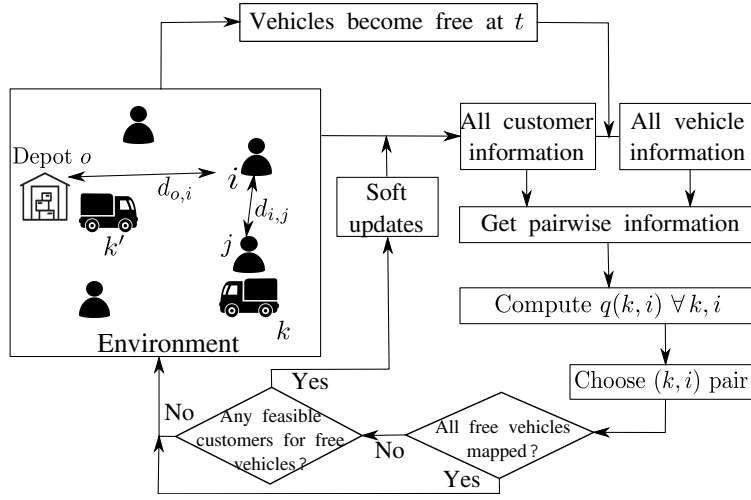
Vehicles become free at $t$

Depot $o$

$d_{o,i}$

$i$

$d_{i,j}$

$j$

$k'$

$k$

Environment

Soft updates

All customer information

All vehicle information

Get pairwise information

Compute $q(k,i)\ \forall\, k,i$

Choose $(k,i)$ pair

All free vehicles mapped?

No

Yes

Any feasible customers for free vehicles?

Yes

No